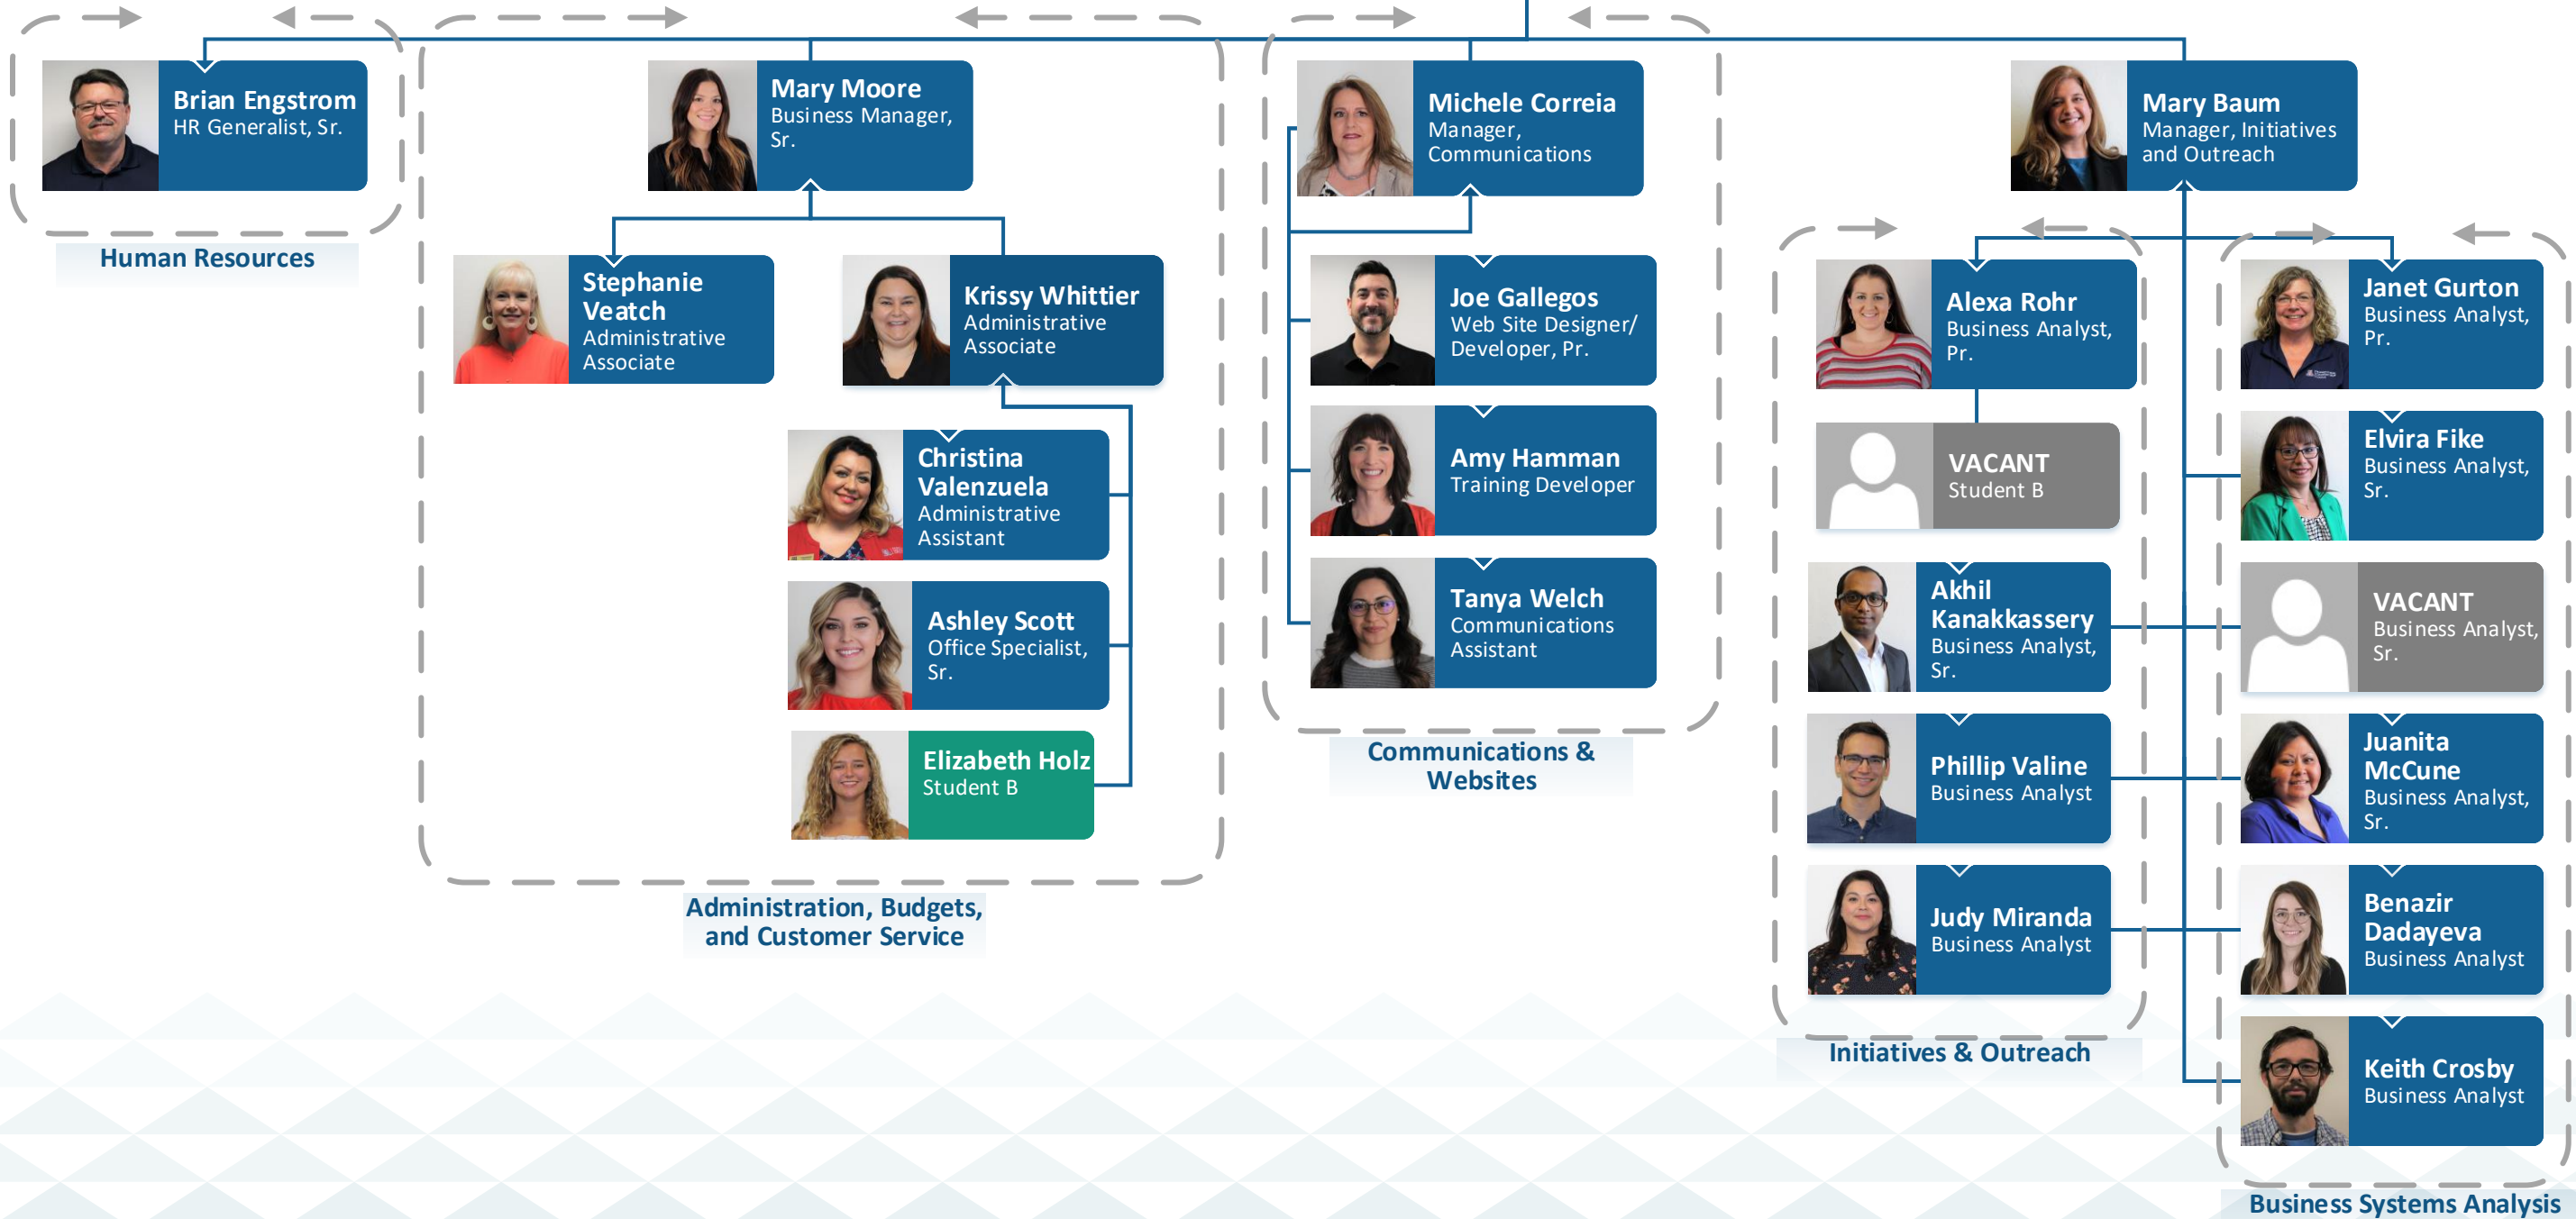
Brian Engstrom
HR Generalist, Sr.

Human Resources

Mary Moore
Business Manager, Sr.

Stephanie Veatch
Administrative Associate

Krissy Whittier
Administrative Associate

Christina Valenzuela
Administrative Assistant

Ashley Scott
Office Specialist, Sr.

Elizabeth Holz
Student B

Administration, Budgets, and Customer Service

Michele Correia
Manager, Communications

Joe Gallegos
Web Site Designer/ Developer, Pr.

Amy Hamman
Training Developer

Tanya Welch
Communications Assistant

Communications & Websites

Mary Baum
Manager, Initiatives and Outreach

Alexa Rohr
Business Analyst, Pr.

VACANT
Student B

Akhil Kanakkassery
Business Analyst, Sr.

Phillip Valine
Business Analyst

Judy Miranda
Business Analyst

Initiatives & Outreach

Janet Gurton
Business Analyst, Pr.

Elvira Fike
Business Analyst, Sr.

VACANT
Business Analyst, Sr.

Juanita McCune
Business Analyst, Sr.

Benazir Dadayeva
Business Analyst

Keith Crosby
Business Analyst

Business Systems Analysis